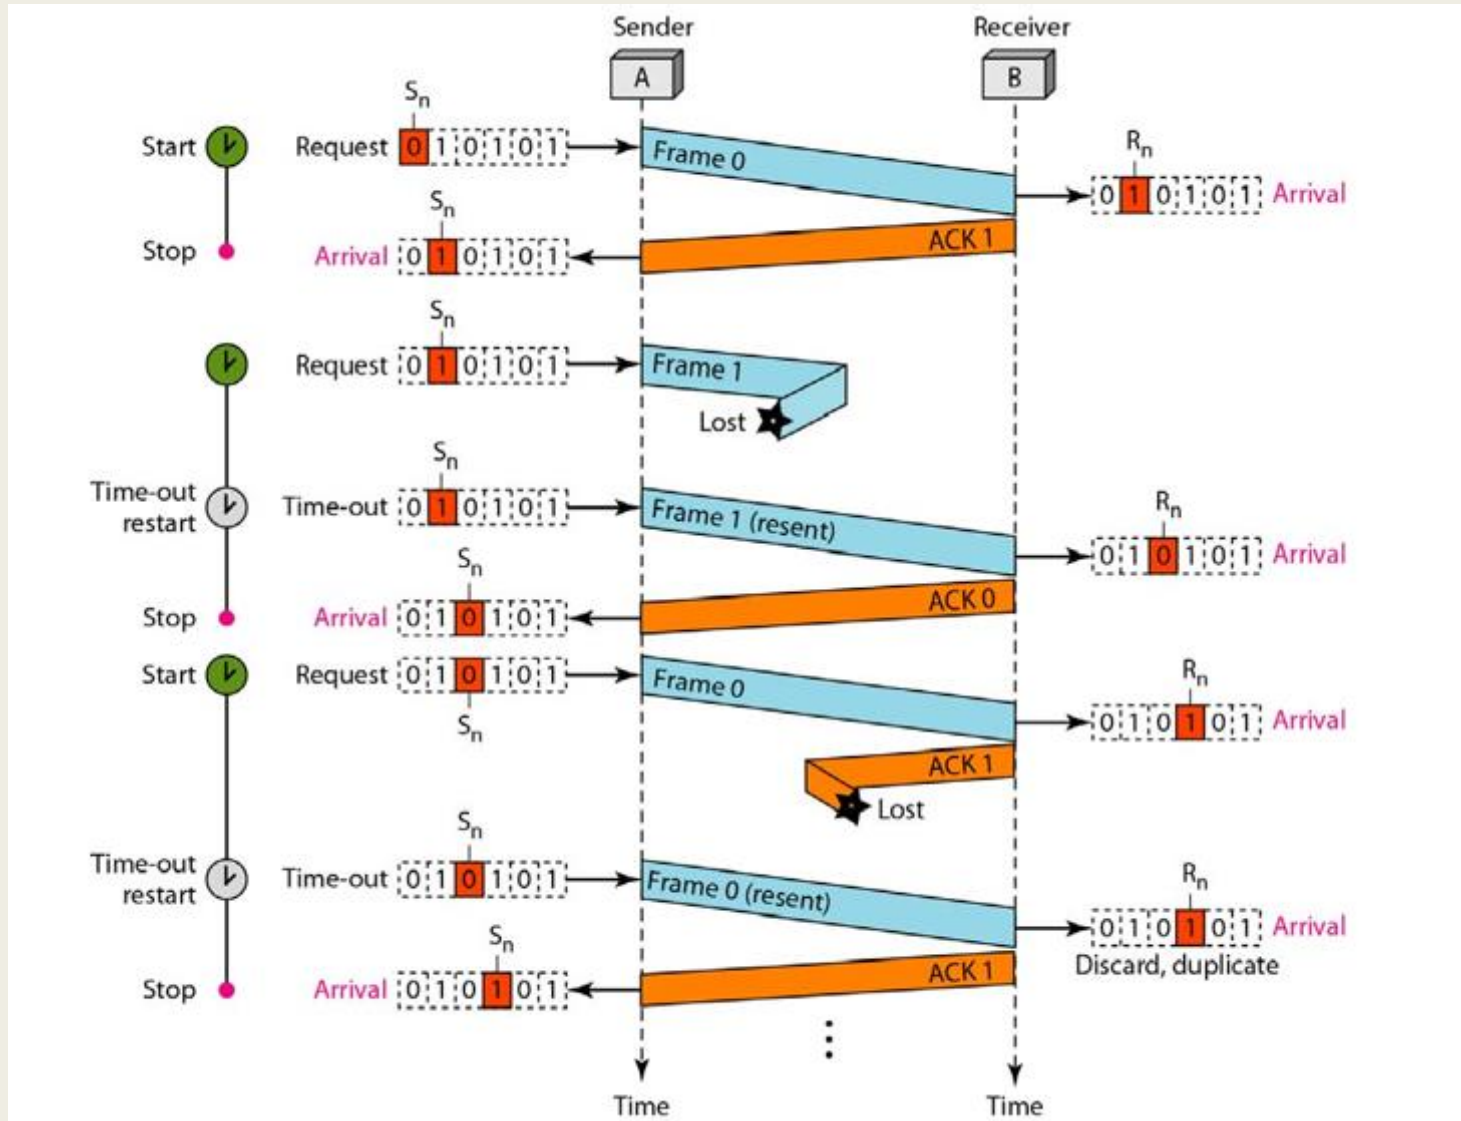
Sender
A
Receiver
B

Start
$S_n$
Request 0 1 0 1 0 1
Frame 0
$R_n$
0 1 0 1 0 1 Arrival
Stop
$S_n$
Arrival 0 1 0 1 0 1
ACK 1

$S_n$
Request 0 1 0 1 0 1
Frame 1
Lost

Time-out restart
$S_n$
Time-out 0 1 0 1 0 1
Frame 1 (resent)
$R_n$
0 1 0 1 0 1 Arrival
Stop
$S_n$
Arrival 0 1 0 1 0 1
ACK 0

Start
Request 0 1 0 1 0 1
$S_n$
Frame 0
$R_n$
0 1 0 1 0 1 Arrival
ACK 1
Lost

Time-out restart
$S_n$
Time-out 0 1 0 1 0 1
Frame 0 (resent)
$R_n$
0 1 0 1 0 1 Arrival
Discard, duplicate
Stop
$S_n$
Arrival 0 1 0 1 0 1
ACK 1

Time
Time